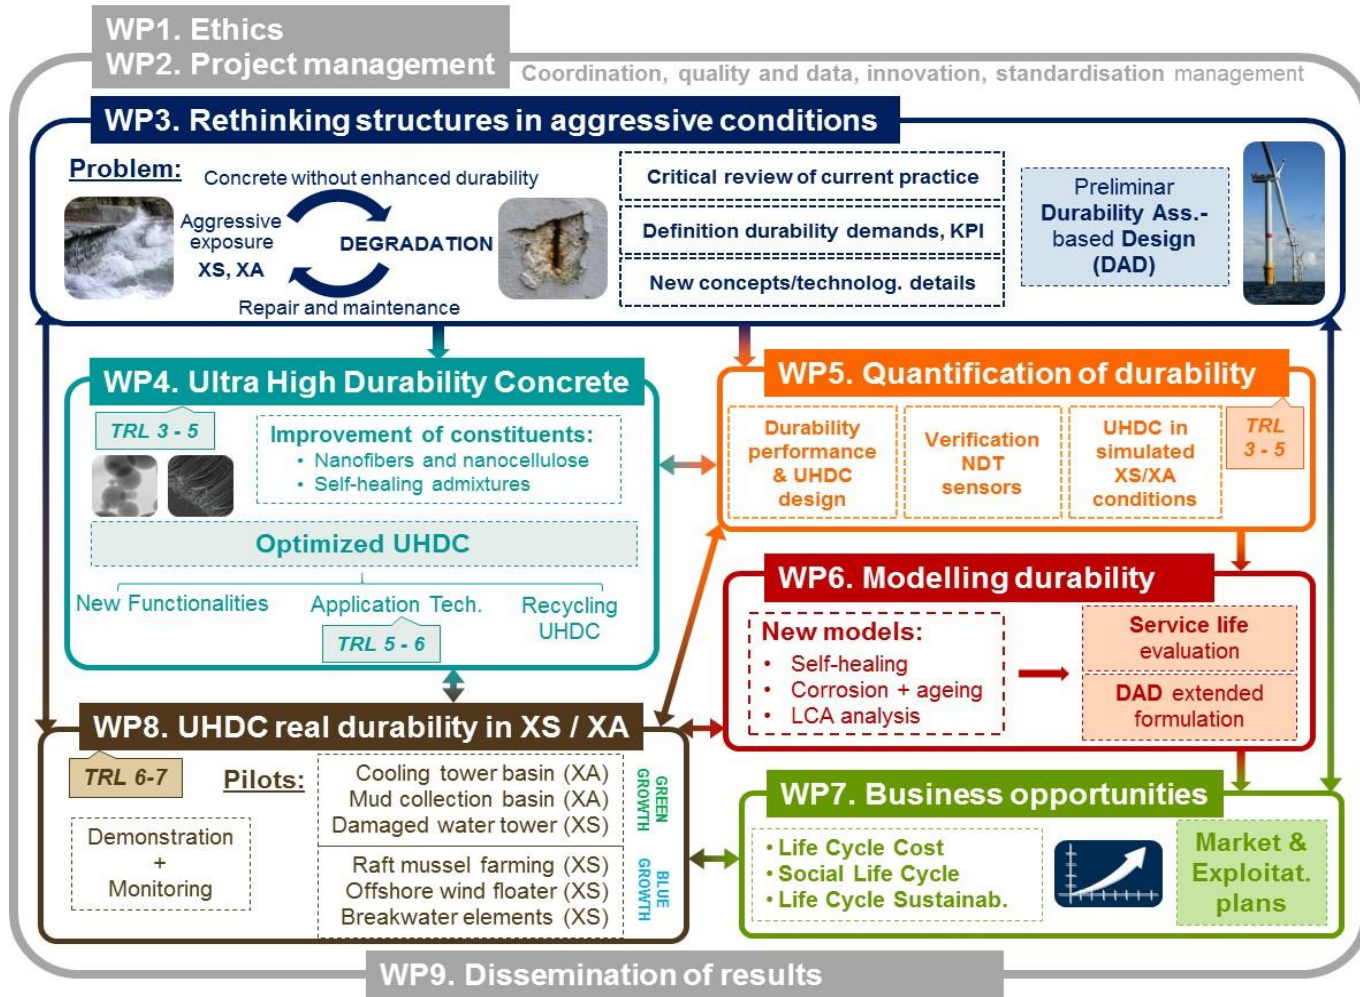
WP1. Ethics
WP2. Project management

Coordination, quality and data, innovation, standardisation management

WP3. Rethinking structures in aggressive conditions

Problem: Concrete without enhanced durability

Aggressive exposure XS, XA

DEGRADATION

Repair and maintenance

Critical review of current practice

Definition durability demands, KPI

New concepts/technolog. details

Preliminar Durability Ass.-based Design (DAD)

WP4. Ultra High Durability Concrete

TRL 3 - 5

Improvement of constituents:
• Nanofibers and nanocellulose
• Self-healing admixtures

Optimized UHDC

New Functionalities

Application Tech.

Recycling UHDC

TRL 5 - 6

WP5. Quantification of durability

Durability performance & UHDC design

Verification NDT sensors

UHDC in simulated XS/XA conditions

TRL 3 - 5

WP6. Modelling durability

New models:
• Self-healing
• Corrosion + ageing
• LCA analysis

Service life evaluation

DAD extended formulation

WP8. UHDC real durability in XS / XA

TRL 6-7

Pilots:

Cooling tower basin (XA)
Mud collection basin (XA)
Damaged water tower (XS)

GREEN GROWTH

Raft mussel farming (XS)
Offshore wind floater (XS)
Breakwater elements (XS)

BLUE GROWTH

Demonstration + Monitoring

WP7. Business opportunities

• Life Cycle Cost
• Social Life Cycle
• Life Cycle Sustainab.

Market & Exploitat. plans

WP9. Dissemination of results